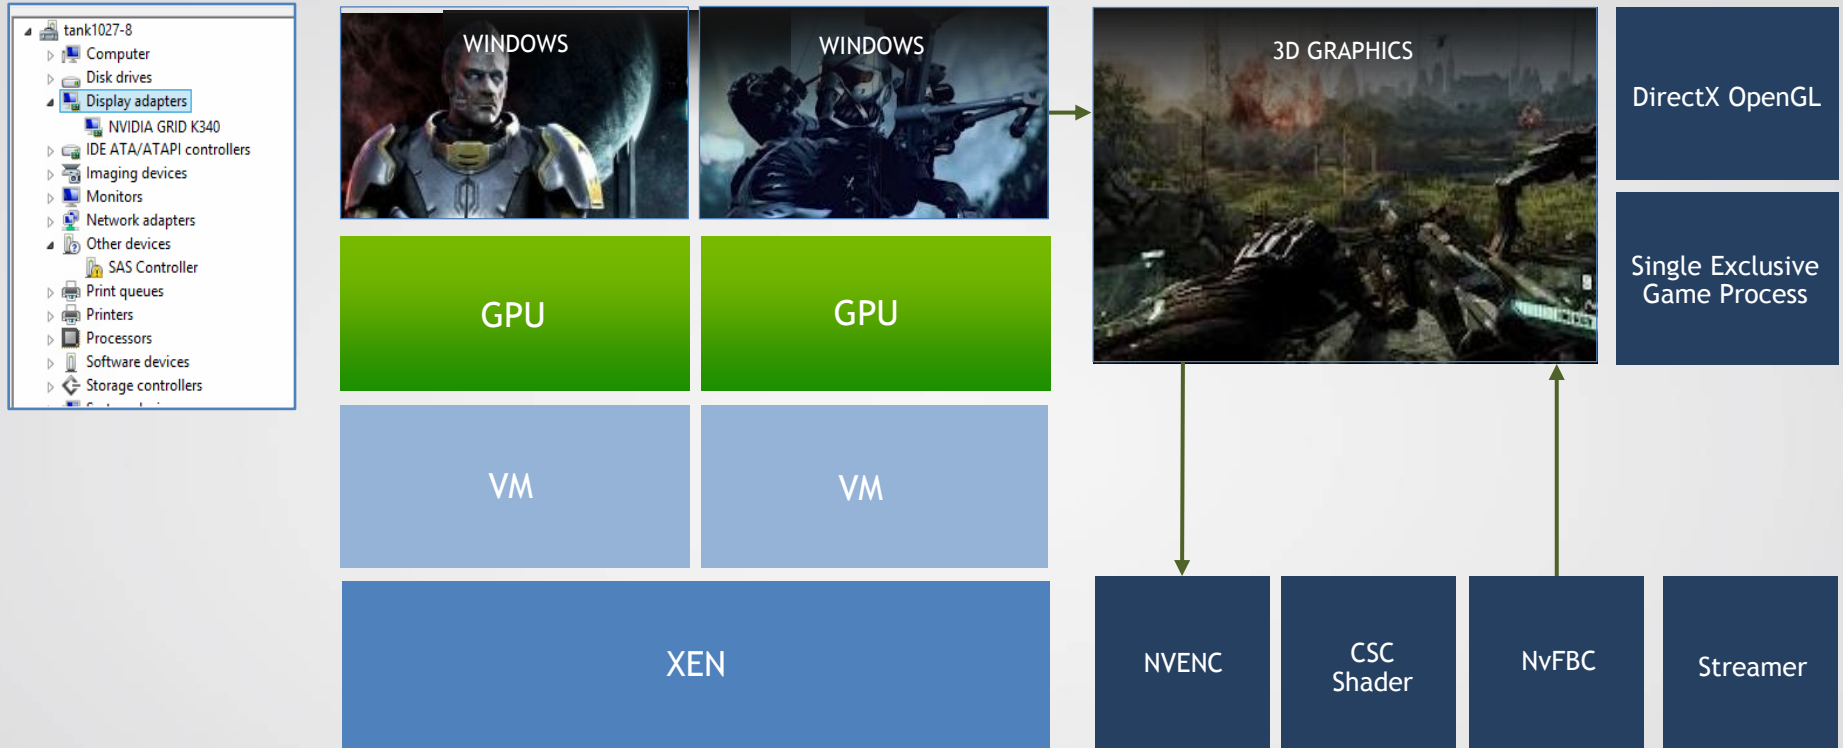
tank1027-8
Computer
Disk drives
Display adapters
NVIDIA GRID K340
IDE ATA/ATAPI controllers
Imaging devices
Monitors
Network adapters
Other devices
SAS Controller
Print queues
Printers
Processors
Software devices
Storage controllers
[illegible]

WINDOWS

WINDOWS

GPU

GPU

VM

VM

XEN

3D GRAPHICS

DirectX OpenGL

Single Exclusive Game Process

NVENC

CSC Shader

NvFBC

Streamer